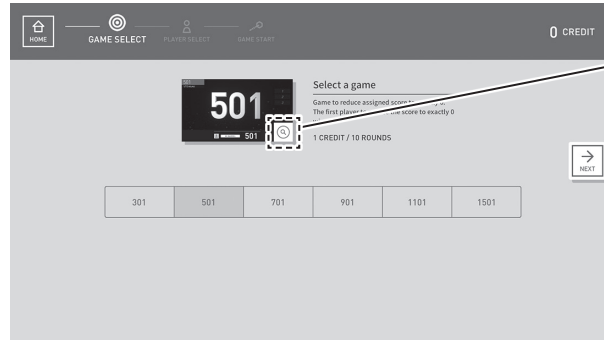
HOME GAME SELECT PLAYER SELECT GAME START

0 CREDIT

501

501

Select a game

Game to reduce assigned score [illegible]

The first player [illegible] the score to exactly 0

1 CREDIT / 10 ROUNDS

NEXT

| 301 | 501 | 701 | 901 | 1101 | 1501 |
|---|---|---|---|---|---|